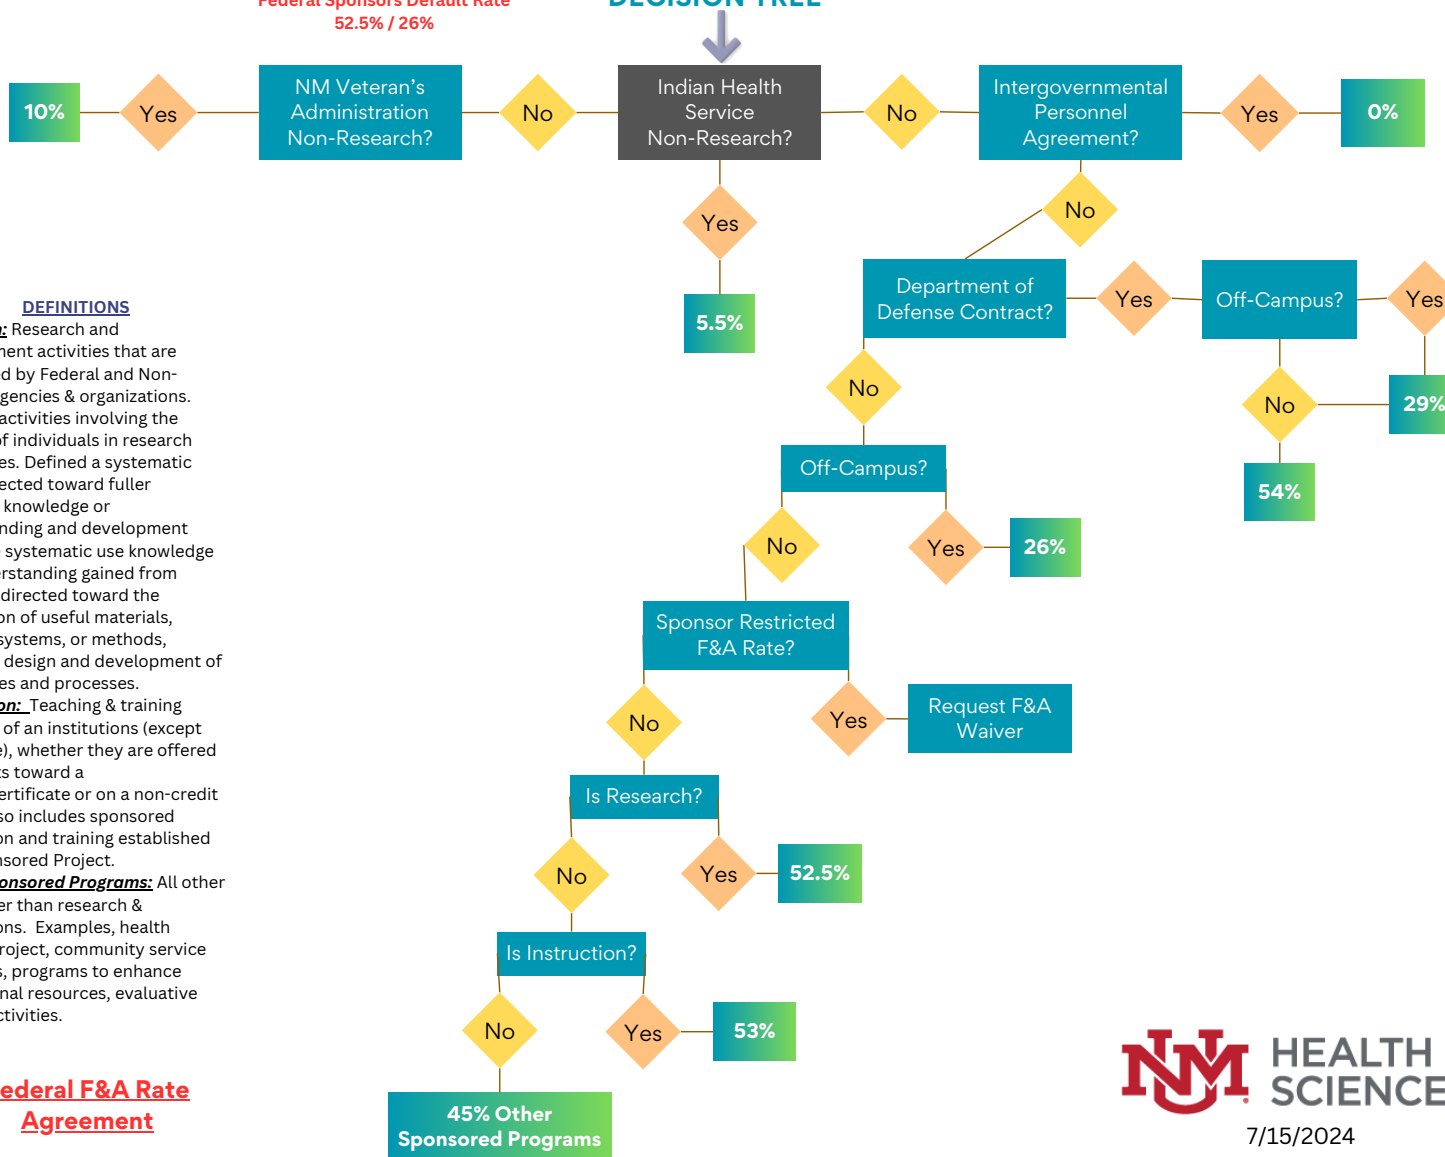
Federal Sponsors Default Rate
52.5% / 26%

DECISION TREE

10%

Yes

NM Veteran's Administration Non-Research?

No

Indian Health Service Non-Research?

No

Intergovernmental Personnel Agreement?

Yes

0%

Yes

5.5%

No

Department of Defense Contract?

Yes

Off-Campus?

Yes

No

29%

No

54%

Off-Campus?

No

Yes

26%

Sponsor Restricted F&A Rate?

No

Yes

Request F&A Waiver

Is Research?

No

Yes

52.5%

Is Instruction?

No

Yes

53%

45% Other Sponsored Programs

DEFINITIONS
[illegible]: Research and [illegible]ent activities that are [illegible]d by Federal and Non-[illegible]gencies & organizations. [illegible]activities involving the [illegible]f individuals in research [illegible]es. Defined a systematic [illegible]ected toward fuller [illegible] knowledge or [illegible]nding and development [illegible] systematic use knowledge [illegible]rstanding gained from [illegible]directed toward the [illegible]on of useful materials, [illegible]systems, or methods, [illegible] design and development of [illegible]es and processes.
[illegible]on: Teaching & training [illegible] of an institutions (except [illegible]e), whether they are offered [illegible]s toward a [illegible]ertificate or on a non-credit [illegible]so includes sponsored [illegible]on and training established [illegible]nsored Project.
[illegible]onsored Programs: All other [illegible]er than research & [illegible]ons. Examples, health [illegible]roject, community service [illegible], programs to enhance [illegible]nal resources, evaluative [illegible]ctivities.

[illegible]ederal F&A Rate Agreement

HEALTH SCIENCE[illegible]

7/15/2024